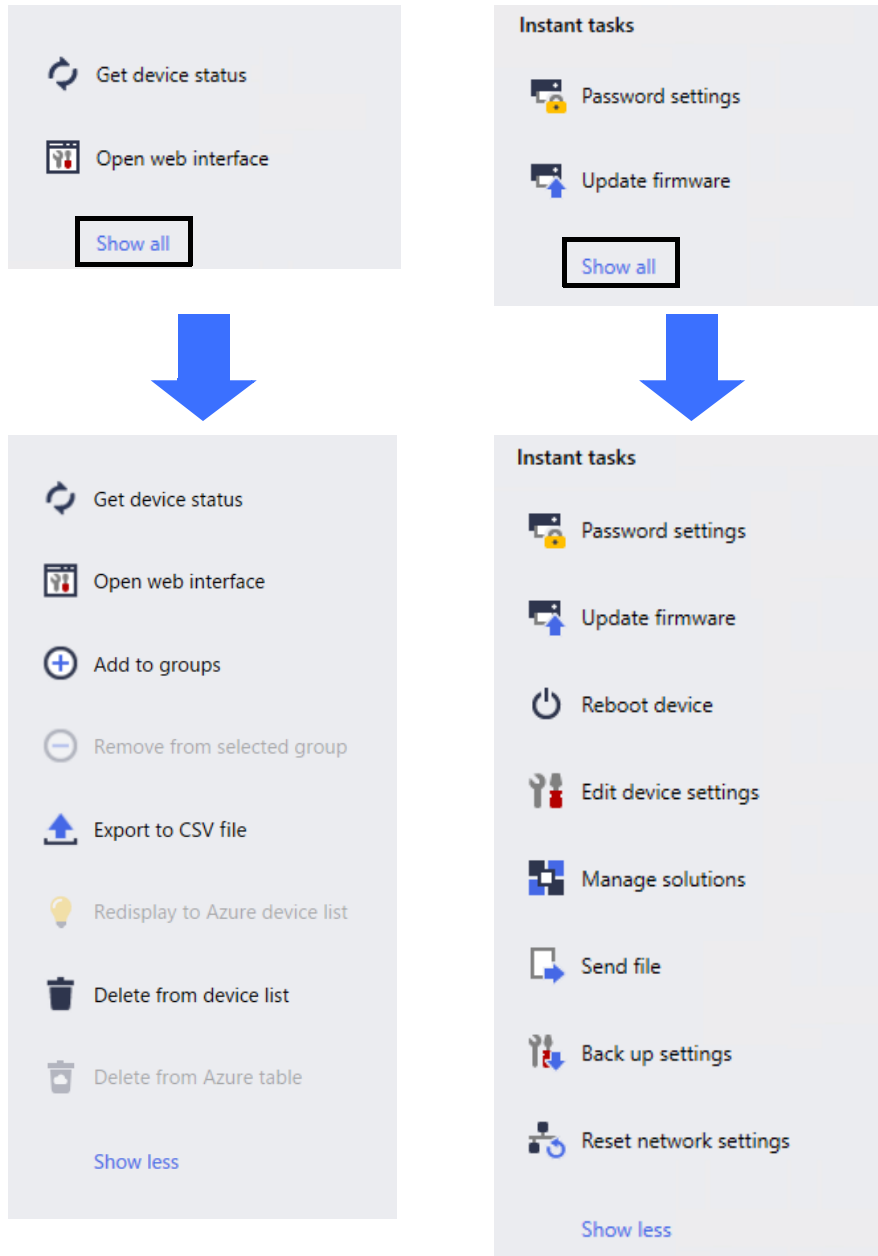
Get device status

Open web interface

Show all

Get device status

Open web interface

Add to groups

Remove from selected group

Export to CSV file

Redisplay to Azure device list

Delete from device list

Delete from Azure table

Show less

Instant tasks

Password settings

Update firmware

Show all

Instant tasks

Password settings

Update firmware

Reboot device

Edit device settings

Manage solutions

Send file

Back up settings

Reset network settings

Show less